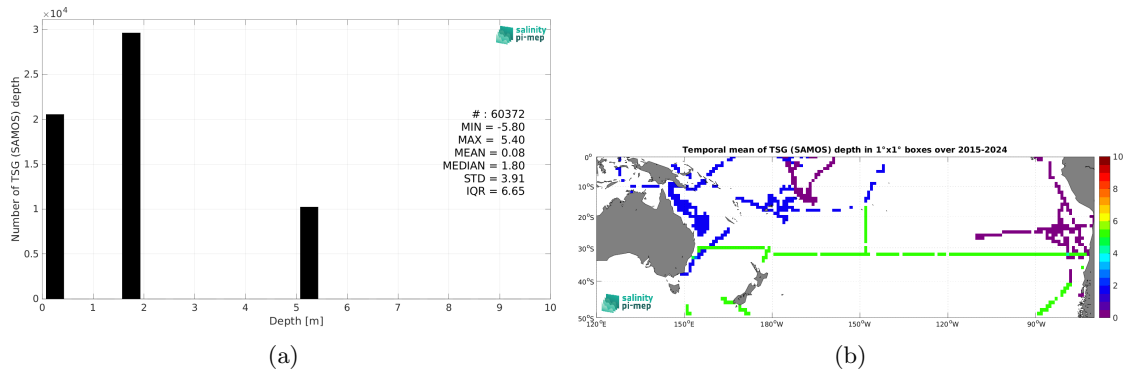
$\times 10^4$
3
2.5
2
1.5
1
0.5
0
Number of TSG (SAMOS) depth
0 1 2 3 4 5 6 7 8 9 10
Depth [m]
salinity pi-mep
# : 60372
MIN = -5.80
MAX = 5.40
MEAN = 0.08
MEDIAN = 1.80
STD = 3.91
IQR = 6.65

(a)

Temporal mean of TSG (SAMOS) depth in 1°x1° boxes over 2015-2024
0°
10°S
20°S
30°S
40°S
50°S
120°E 150°E 180°W 150°W 120°W 90°W
salinity pi-mep
10
8
6
4
2
0

(b)